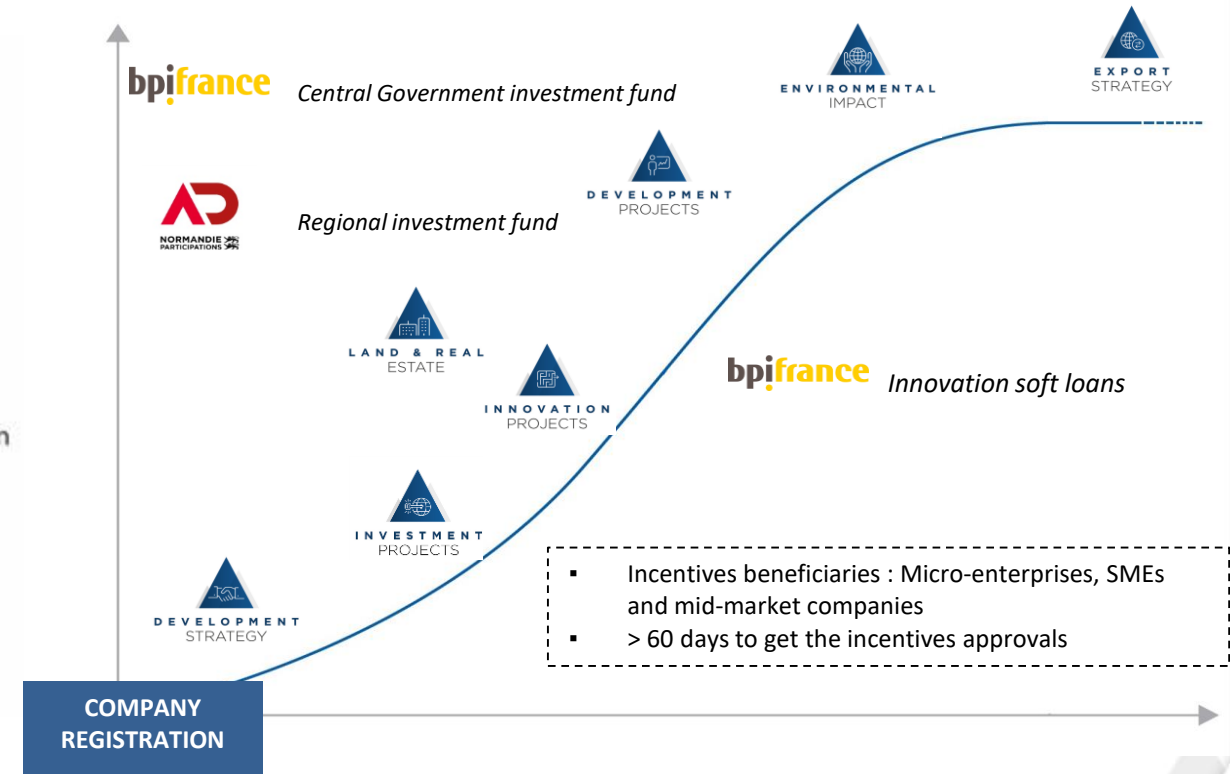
bpifrance Central Government investment fund

ENVIRONMENTAL IMPACT

EXPORT STRATEGY

NORMANDIE PARTICIPATIONS

Regional investment fund

DEVELOPMENT PROJECTS

LAND & REAL ESTATE

INNOVATION PROJECTS

bpifrance Innovation soft loans

n

INVESTMENT PROJECTS

DEVELOPMENT STRATEGY

▪ Incentives beneficiaries : Micro-enterprises, SMEs and mid-market companies
▪ > 60 days to get the incentives approvals

COMPANY REGISTRATION